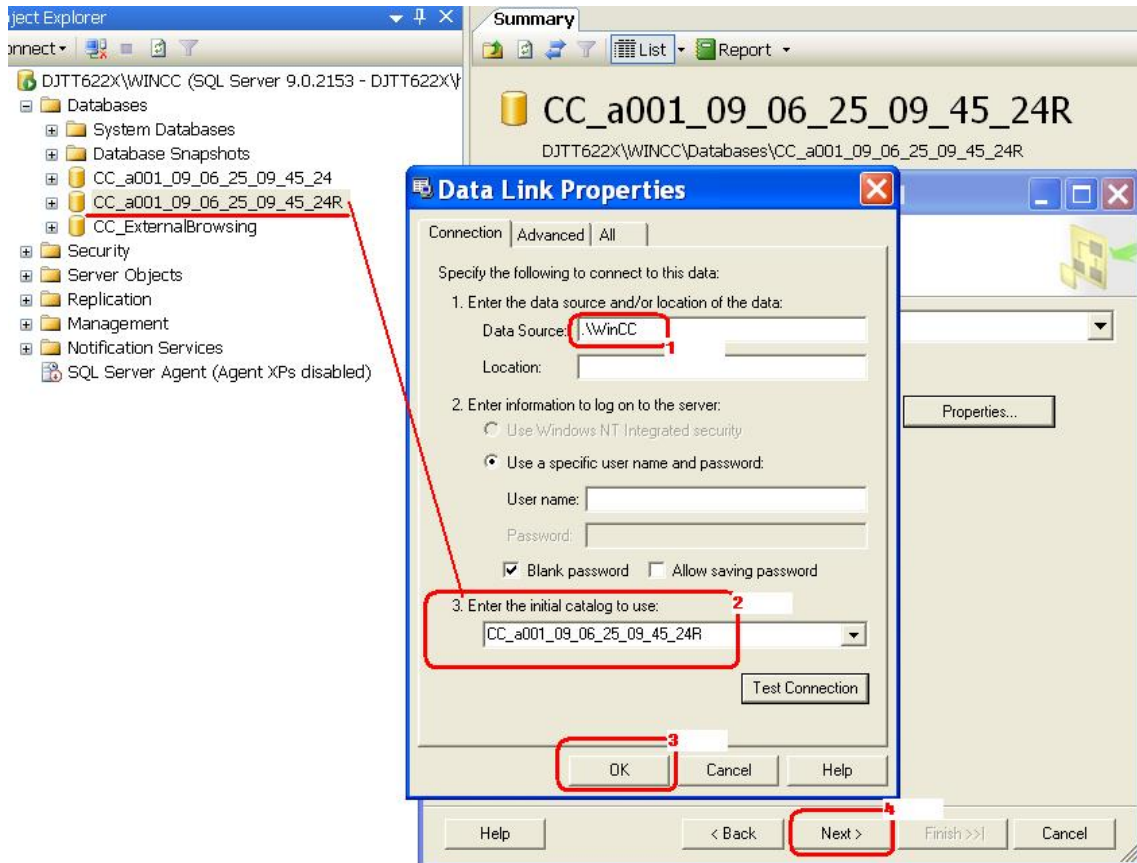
ject Explorer
onnect▾
DJTT622X\WINCC (SQL Server 9.0.2153 - DJTT622X\
Databases
System Databases
Database Snapshots
CC_a001_09_06_25_09_45_24
CC_a001_09_06_25_09_45_24R
CC_ExternalBrowsing
Security
Server Objects
Replication
Management
Notification Services
SQL Server Agent (Agent XPs disabled)

Summary
List ▾ Report ▾
CC_a001_09_06_25_09_45_24R
DJTT622X\WINCC\Databases\CC_a001_09_06_25_09_45_24R

Data Link Properties
Connection | Advanced | All
Specify the following to connect to this data:
1. Enter the data source and/or location of the data:
Data Source: .\WinCC
1
Location:
2. Enter information to log on to the server:
Use Windows NT Integrated security
Use a specific user name and password:
User name:
Password:
Blank password Allow saving password
3. Enter the initial catalog to use:
2
CC_a001_09_06_25_09_45_24R
Test Connection
3
OK Cancel Help

Properties...

4
Help < Back Next > Finish >>| Cancel